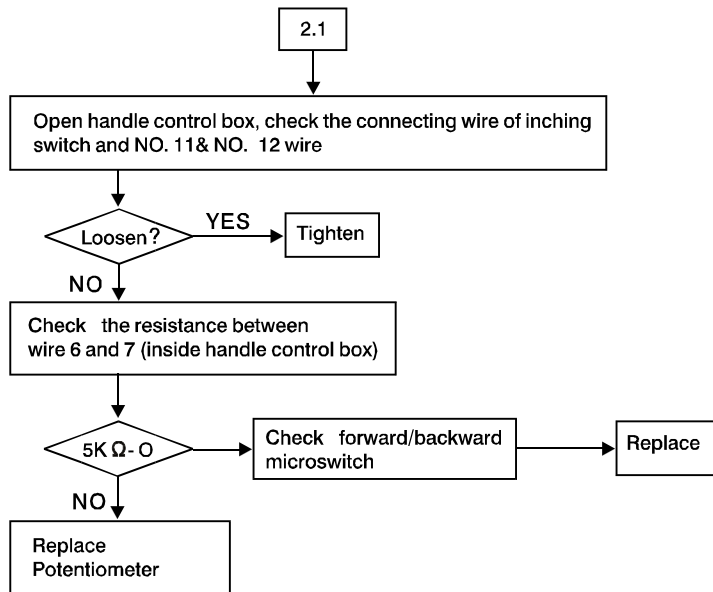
2.1

Open handle control box, check the connecting wire of inching switch and NO. 11& NO. 12 wire

Loosen?

YES

Tighten

NO

Check the resistance between wire 6 and 7 (inside handle control box)

5K $\Omega$- O

Check forward/backward microswitch

Replace

NO

Replace Potentiometer